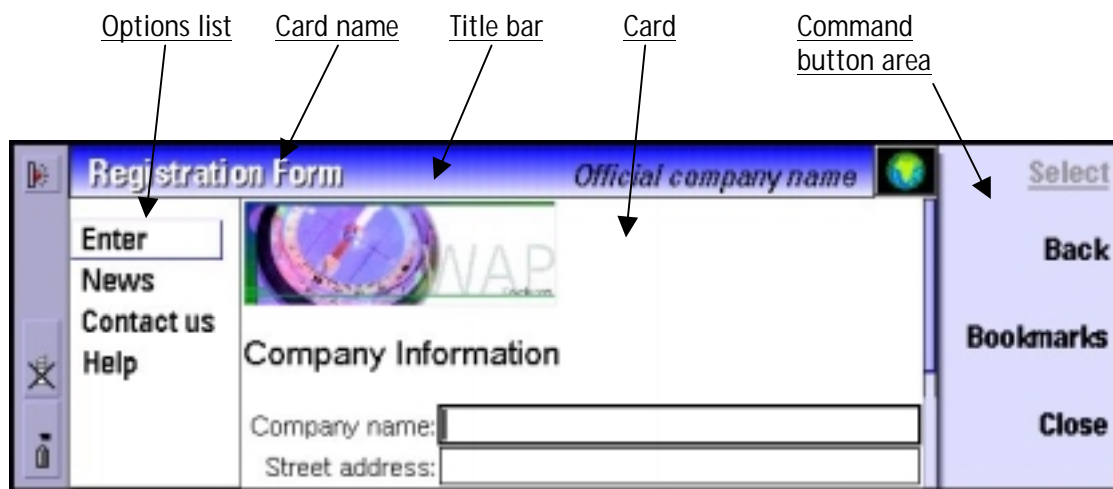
Options list
Card name
Title bar
Card
Command button area

Registration Form
Official company name

Select
Back
Bookmarks
Close

Enter
News
Contact us
Help

WAP

Company Information

Company name:
Street address: